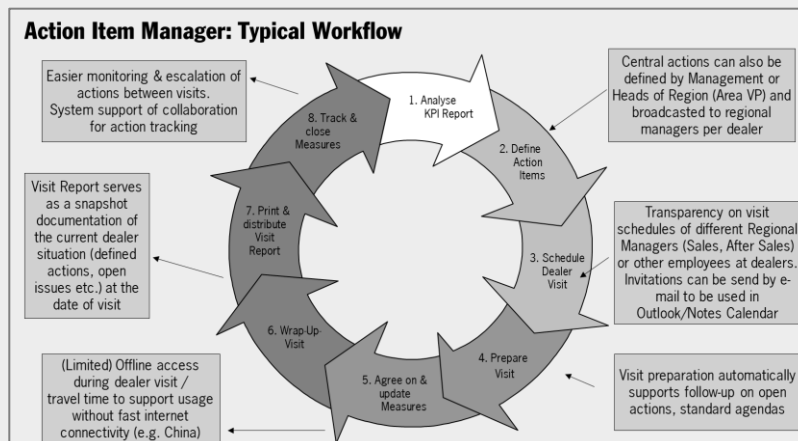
Action Item Manager: Typical Workflow

Easier monitoring & escalation of actions between visits. System support of collaboration for action tracking

1. Analyse KPI Report

Central actions can also be defined by Management or Heads of Region (Area VP) and broadcasted to regional managers per dealer

8. Track & close Measures

2. Define Action Items

Visit Report serves as a snapshot documentation of the current dealer situation (defined actions, open issues etc.) at the date of visit

7. Print & distribute Visit Report

Transparency on visit schedules of different Regional Managers (Sales, After Sales) or other employees at dealers. Invitations can be send by e-mail to be used in Outlook/Notes Calendar

3. Schedule Dealer Visit

6. Wrap-Up-Visit

4. Prepare Visit

5. Agree on & update Measures

(Limited) Offline access during dealer visit / travel time to support usage without fast internet connectivity (e.g. China)

Visit preparation automatically supports follow-up on open actions, standard agendas